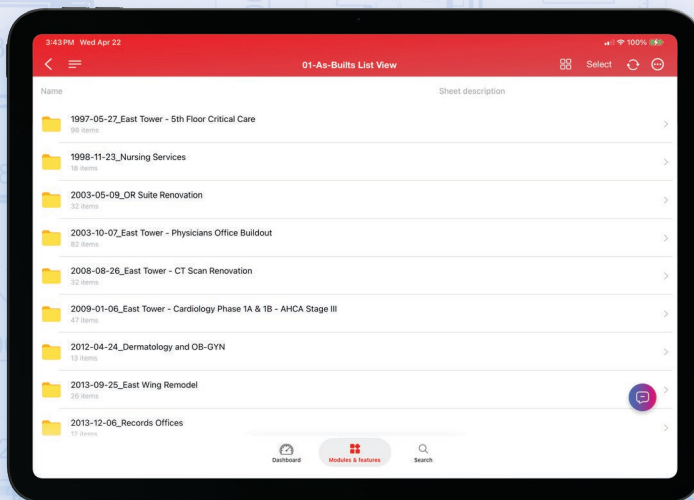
3:43 PM Wed Apr 22

100%

01-As-Builts List View

Select

Name

Sheet description

1997-05-27_East Tower - 5th Floor Critical Care
98 items

1998-11-23_Nursing Services
18 items

2003-05-09_OR Suite Renovation
32 items

2003-10-07_East Tower - Physicians Office Buildout
82 items

2008-08-26_East Tower - CT Scan Renovation
32 items

2009-01-06_East Tower - Cardiology Phase 1A & 1B - AHCA Stage III
47 items

2012-04-24_Dermatology and OB-GYN
13 items

2013-09-25_East Wing Remodel
26 items

2013-12-06_Records Offices
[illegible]

Dashboard

Modules & features

Search